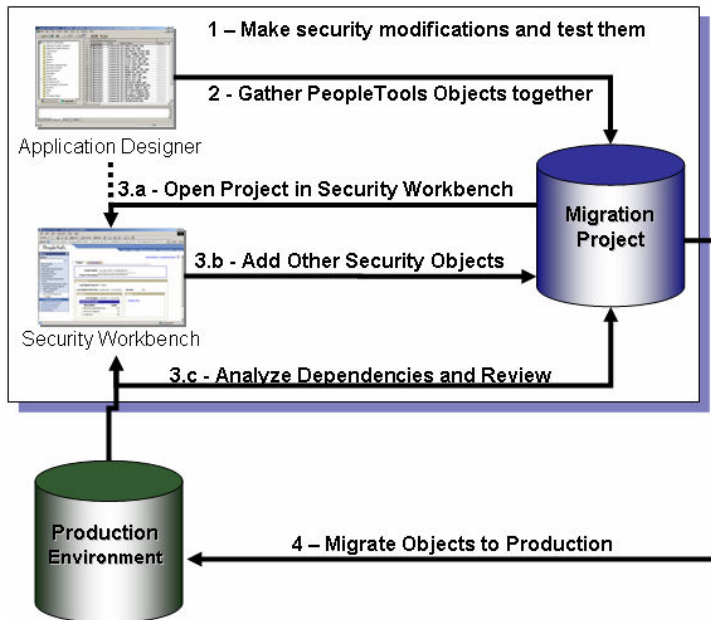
1 – Make security modifications and test them

2 - Gather PeopleTools Objects together

Application Designer

3.a - Open Project in Security Workbench

Migration Project

3.b - Add Other Security Objects

Security Workbench

3.c - Analyze Dependencies and Review

Production Environment

4 – Migrate Objects to Production